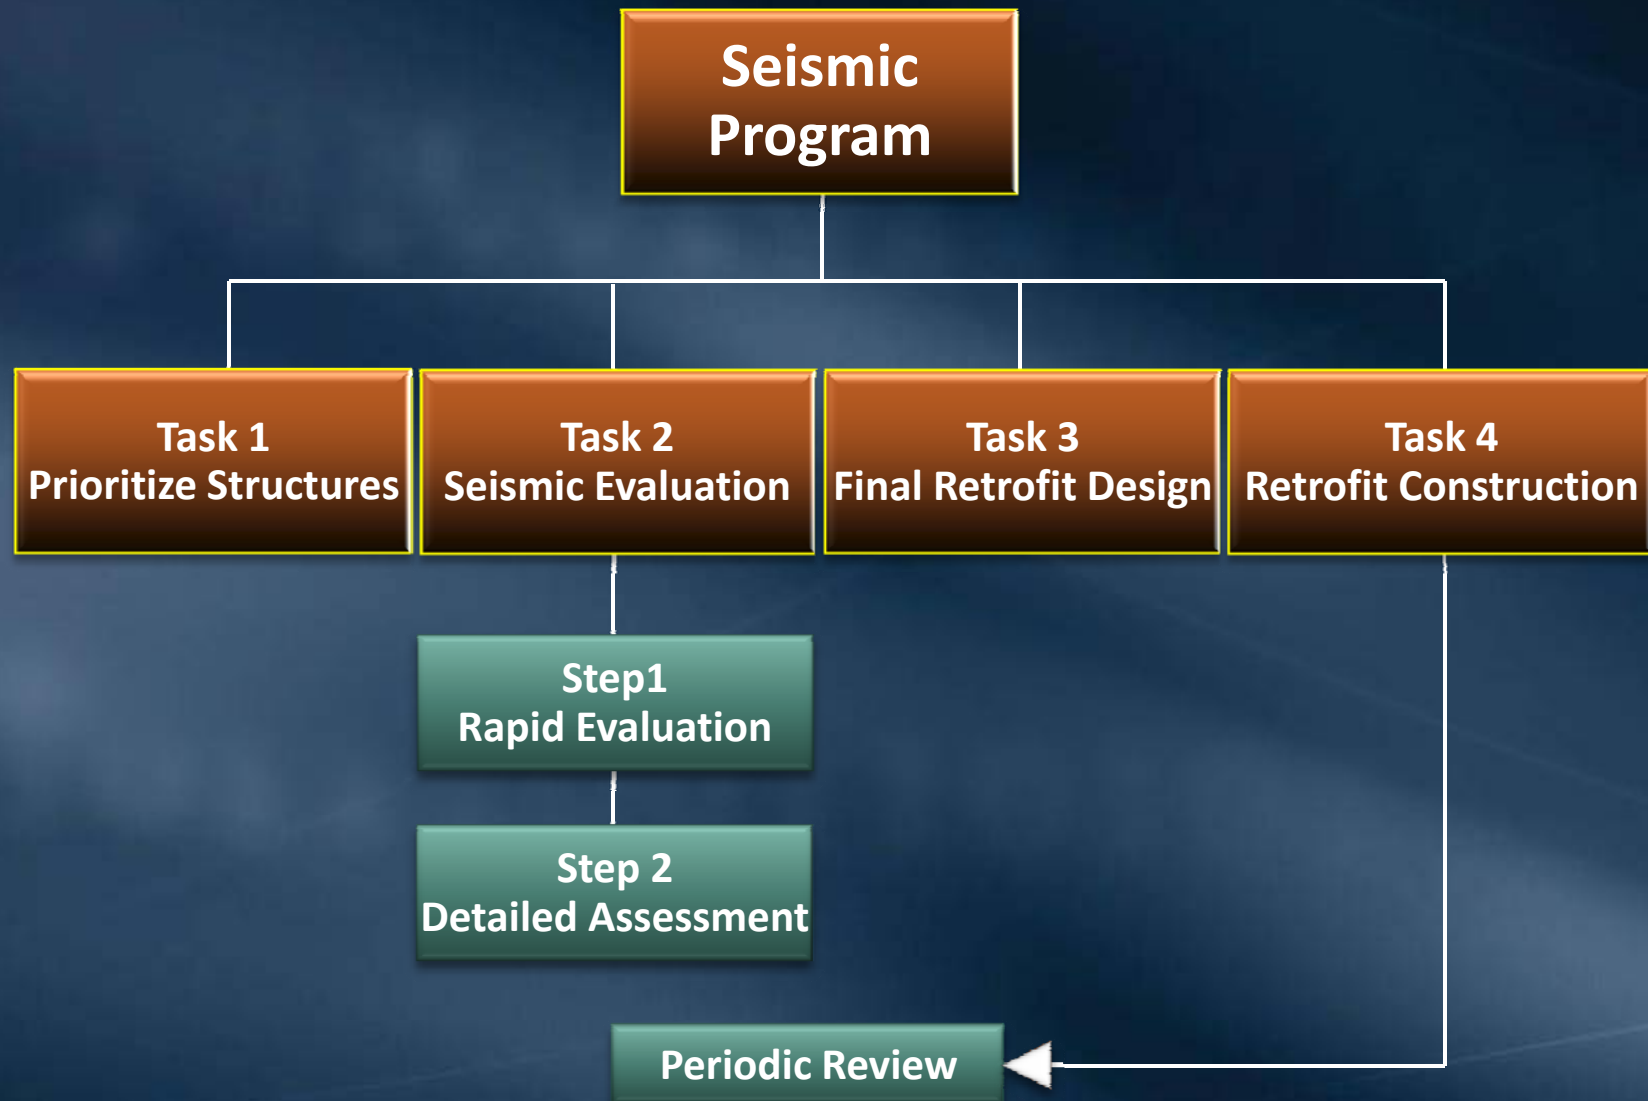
Seismic Program

Task 1
Prioritize Structures

Task 2
Seismic Evaluation

Task 3
Final Retrofit Design

Task 4
Retrofit Construction

Step1
Rapid Evaluation

Step 2
Detailed Assessment

Periodic Review